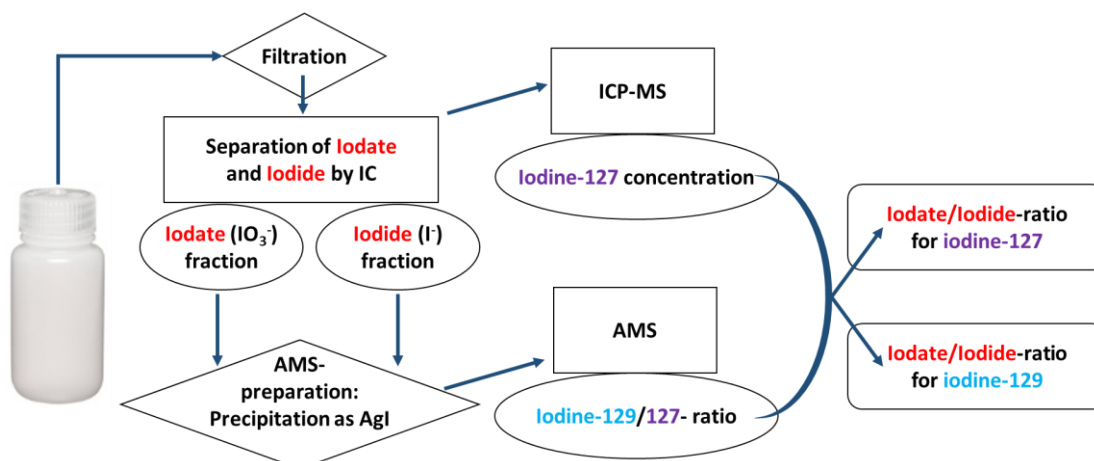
Filtration

Separation of Iodate and Iodide by IC

ICP-MS

Iodine-127 concentration

Iodate ($IO_3^-$) fraction

Iodide ($I^-$) fraction

Iodate/Iodide-ratio for iodine-127

AMS

AMS-preparation: Precipitation as AgI

Iodine-129/127- ratio

Iodate/Iodide-ratio for iodine-129